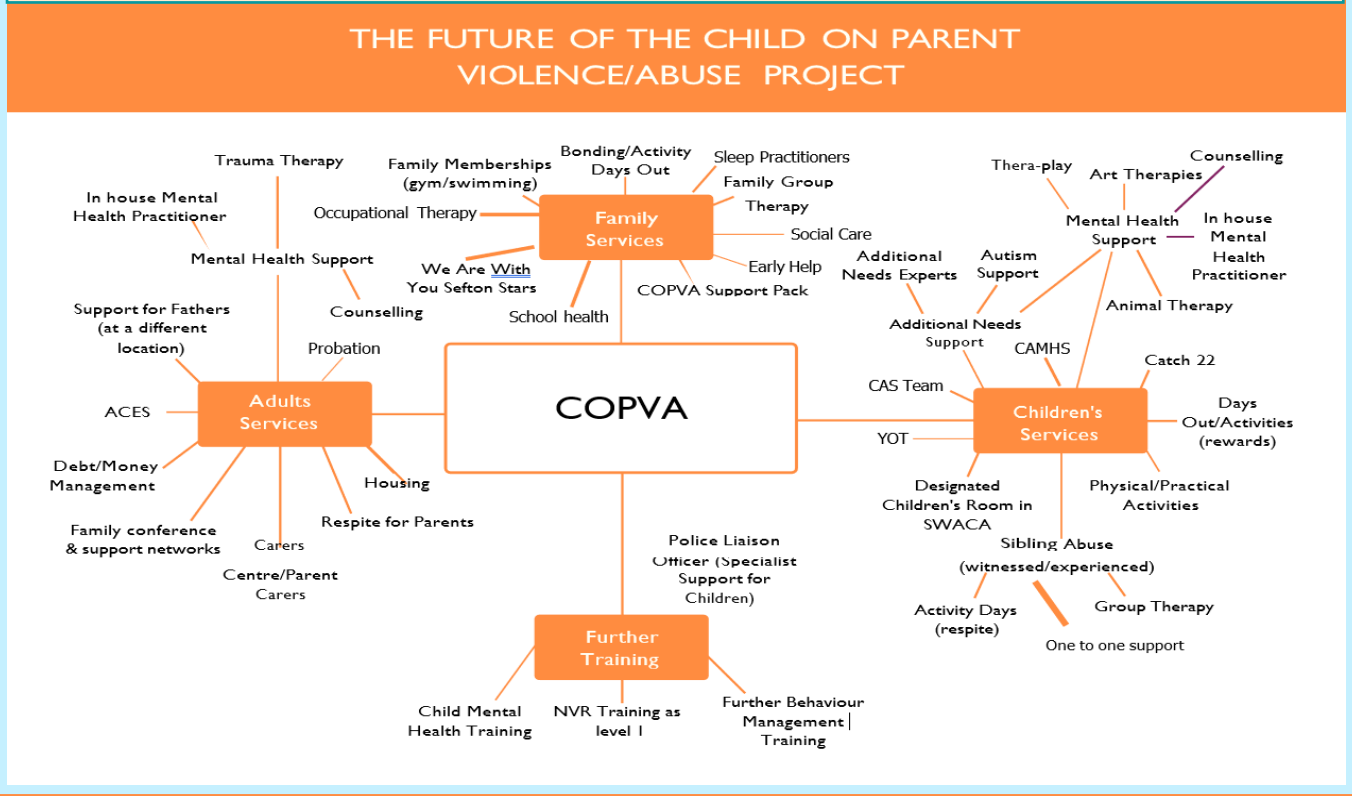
THE FUTURE OF THE CHILD ON PARENT VIOLENCE/ABUSE PROJECT

COPVA

Family Services

Family Memberships (gym/swimming)

Bonding/Activity Days Out

Sleep Practitioners

Family Group Therapy

Occupational Therapy

Social Care

We Are With You Sefton Stars

Early Help

School health

COPVA Support Pack

Adults Services

Trauma Therapy

In house Mental Health Practitioner

Mental Health Support

Counselling

Support for Fathers (at a different location)

Probation

ACES

Debt/Money Management

Housing

Respite for Parents

Family conference & support networks

Carers

Centre/Parent Carers

Children's Services

Thera-play

Art Therapies

Counselling

Mental Health Support

In house Mental Health Practitioner

Additional Needs Experts

Autism Support

Animal Therapy

Additional Needs Support

CAMHS

Catch 22

CAS Team

Days Out/Activities (rewards)

YOT

Designated Children's Room in SWACA

Physical/Practical Activities

Sibling Abuse (witnessed/experienced)

Activity Days (respite)

Group Therapy

One to one support

Further Training

Police Liaison Officer (Specialist Support for Children)

Child Mental Health Training

NVR Training as level 1

Further Behaviour Management Training